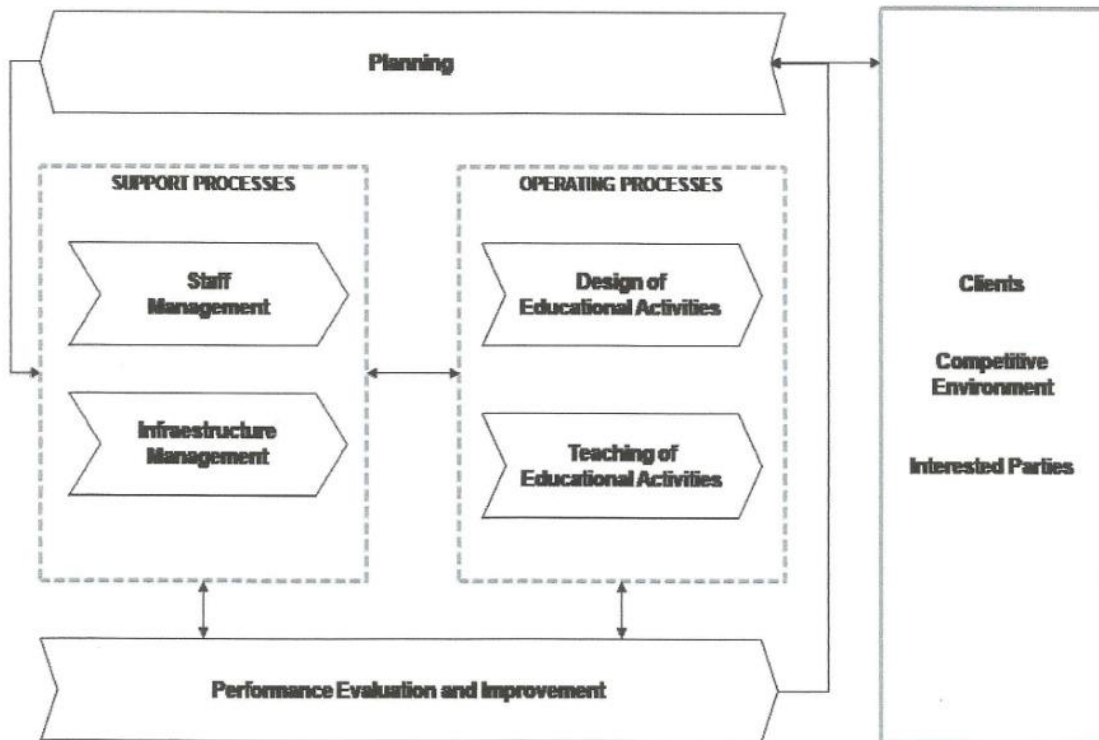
Planning

SUPPORT PROCESSES

Staff Management

Infraestructure Management

OPERATING PROCESSES

Design of Educational Activities

Teaching of Educational Activities

Clients

Competitive Environment

Interested Parties

Performance Evaluation and Improvement